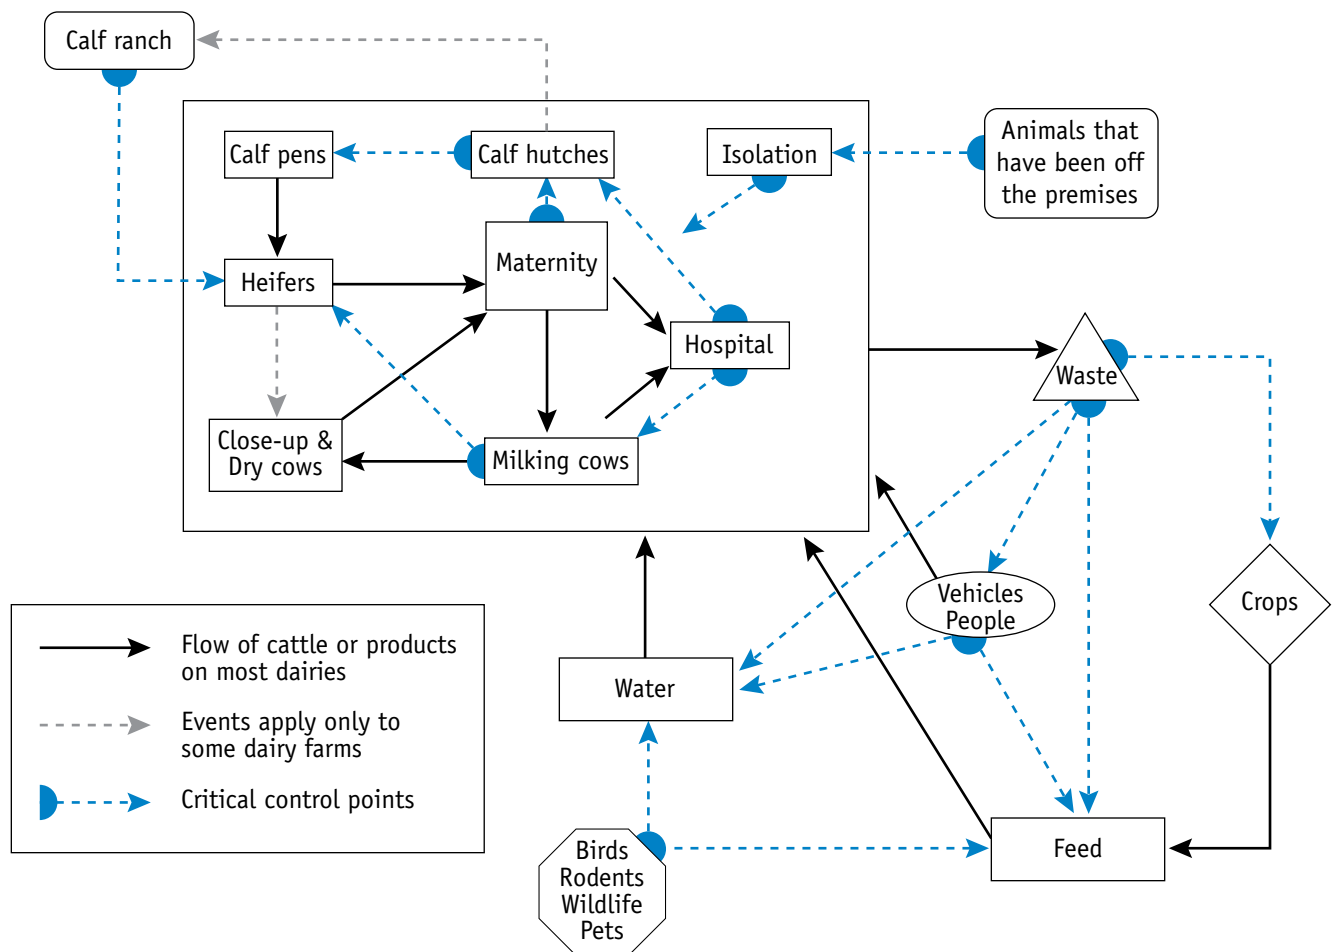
Calf ranch

Calf pens

Calf hutches

Isolation

Animals that have been off the premises

Heifers

Maternity

Hospital

Close-up & Dry cows

Milking cows

Waste

Vehicles People

Crops

Water

Feed

Birds Rodents Wildlife Pets

Flow of cattle or products on most dairies

Events apply only to some dairy farms

Critical control points